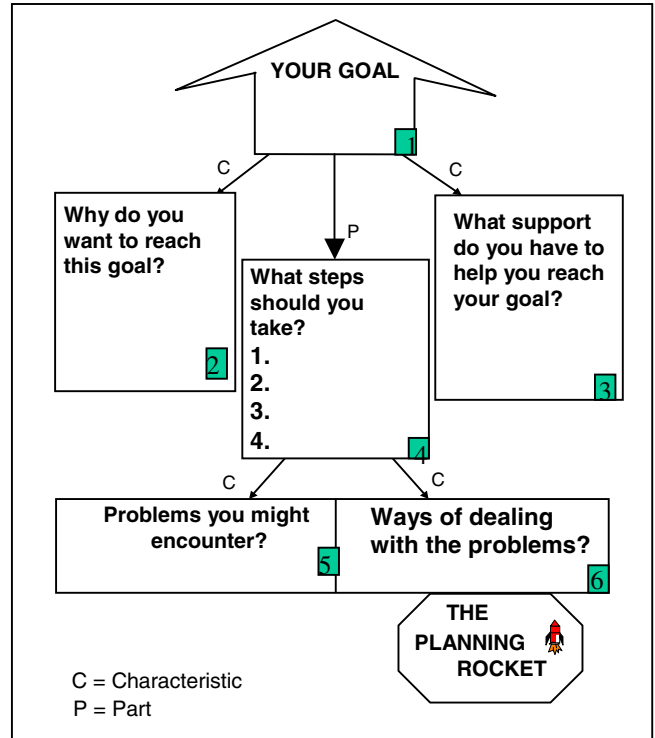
YOUR GOAL

1

C

C

P

Why do you want to reach this goal?

2

What steps should you take?
1.
2.
3.
4.

4

What support do you have to help you reach your goal?

3

C

C

Problems you might encounter?

5

Ways of dealing with the problems?

6

THE PLANNING ROCKET

C = Characteristic
P = Part